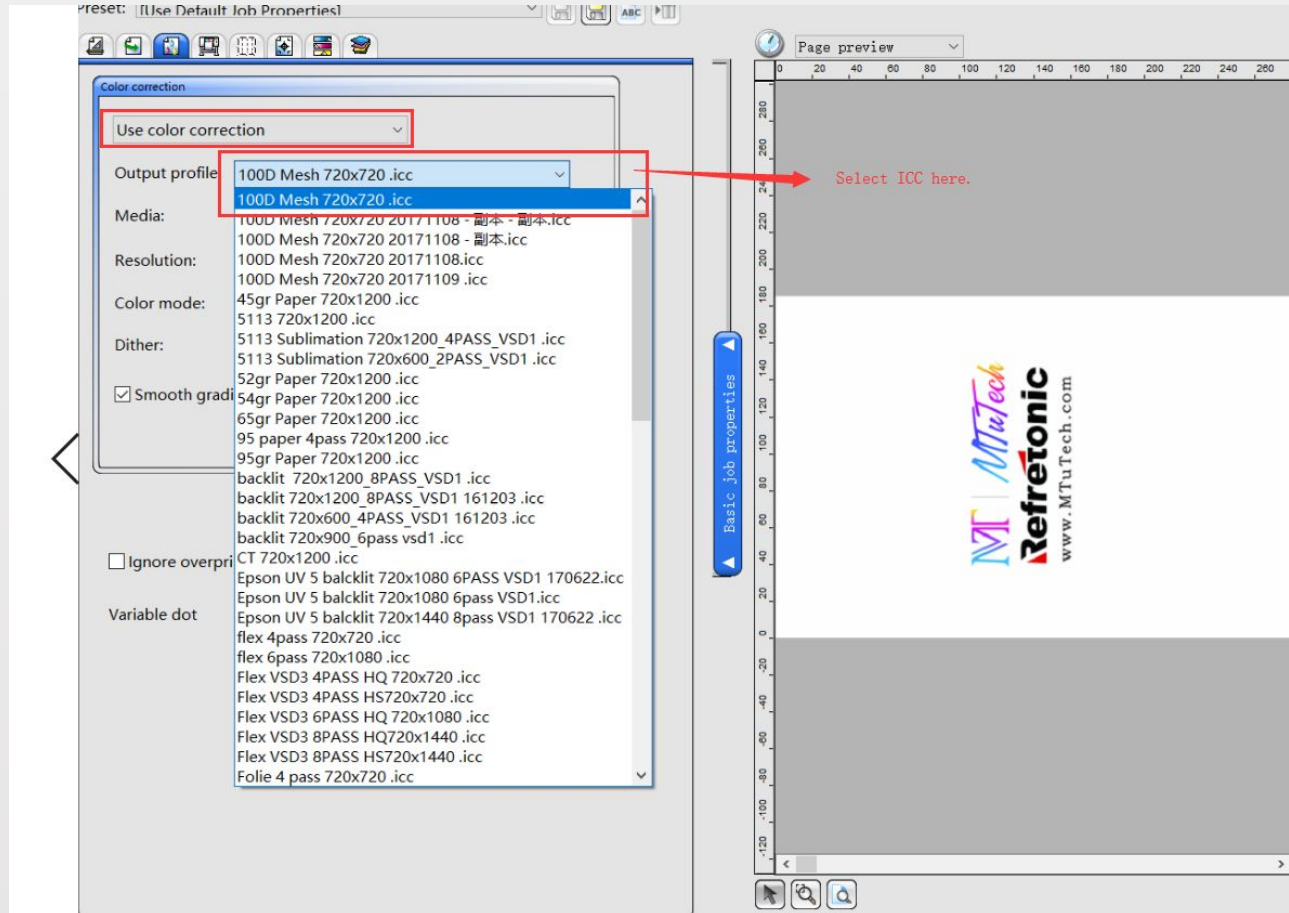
Preset: [Use Default Job Properties]

ABC

Color correction

Use color correction

Output profile 100D Mesh 720x720 .icc

Media:

Resolution:

Color mode:

Dither:

Smooth gradi

Ignore overpri

Variable dot

100D Mesh 720x720 .icc
100D Mesh 720x720 20171108 - 副本 - 副本.icc
100D Mesh 720x720 20171108 - 副本.icc
100D Mesh 720x720 20171108.icc
100D Mesh 720x720 20171109 .icc
45gr Paper 720x1200 .icc
5113 720x1200 .icc
5113 Sublimation 720x1200_4PASS_VSD1 .icc
5113 Sublimation 720x600_2PASS_VSD1 .icc
52gr Paper 720x1200 .icc
54gr Paper 720x1200 .icc
65gr Paper 720x1200 .icc
95 paper 4pass 720x1200 .icc
95gr Paper 720x1200 .icc
backlit 720x1200_8PASS_VSD1 .icc
backlit 720x1200_8PASS_VSD1 161203 .icc
backlit 720x600_4PASS_VSD1 161203 .icc
backlit 720x900_6pass vsd1 .icc
CT 720x1200 .icc
Epson UV 5 balcklit 720x1080 6PASS VSD1 170622.icc
Epson UV 5 balcklit 720x1080 6pass VSD1.icc
Epson UV 5 balcklit 720x1440 8pass VSD1 170622 .icc
flex 4pass 720x720 .icc
flex 6pass 720x1080 .icc
Flex VSD3 4PASS HQ 720x720 .icc
Flex VSD3 4PASS HS720x720 .icc
Flex VSD3 6PASS HQ 720x1080 .icc
Flex VSD3 8PASS HQ720x1440 .icc
Flex VSD3 8PASS HS720x1440 .icc
Folie 4 pass 720x720 .icc

Select ICC here.

Basic job properties

Page preview

0 20 40 60 80 100 120 140 160 180 200 220 240 260

280 260 240 220 200 180 160 140 120 100 80 60 40 20 0 -20 -40 -60 -80 -100 -120

MT | MTuTech
Refretonic
www.MTuTech.com